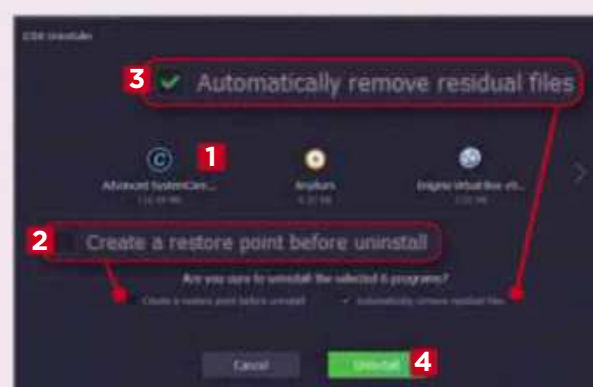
IObit Uninstaller

3 Automatically remove residual files

1

Advanced SystemCare...

Anyburn

Enigma Virtual Box v9...

2 Create a restore point before uninstall

Are you sure to uninstall the selected 4 programs?

Create a restore point before uninstall

Automatically remove residual files

Cancel

Uninstall 4